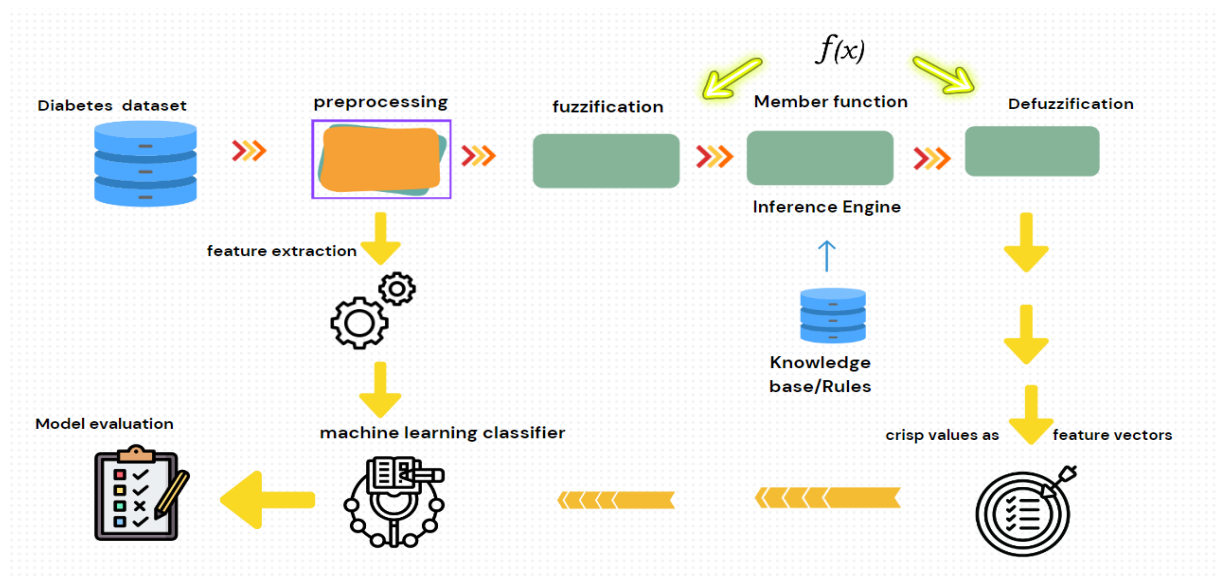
$f(x)$

Diabetes dataset

preprocessing

fuzzification

Member function

Defuzzification

Inference Engine

feature extraction

Knowledge base/Rules

Model evaluation

machine learning classifier

crisp values as feature vectors